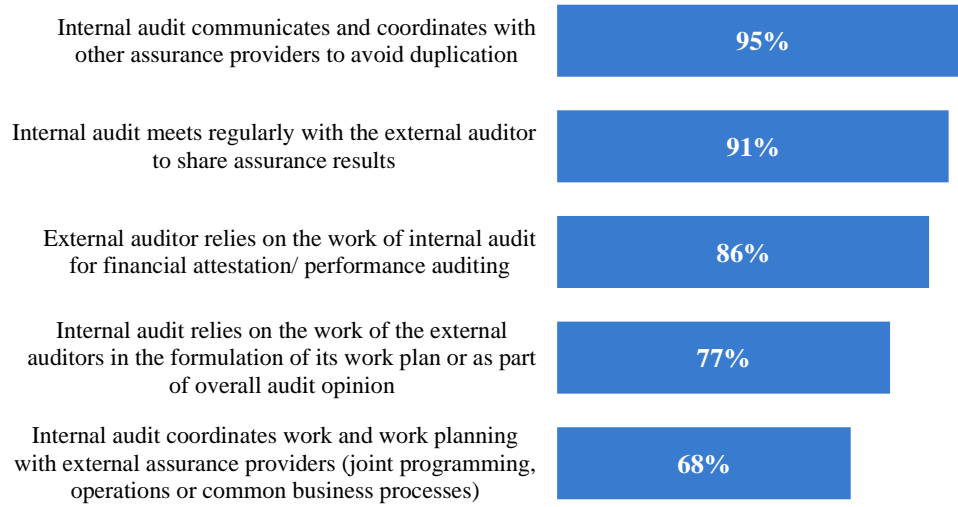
Internal audit communicates and coordinates with other assurance providers to avoid duplication
95%

Internal audit meets regularly with the external auditor to share assurance results
91%

External auditor relies on the work of internal audit for financial attestation/ performance auditing
86%

Internal audit relies on the work of the external auditors in the formulation of its work plan or as part of overall audit opinion
77%

Internal audit coordinates work and work planning with external assurance providers (joint programming, operations or common business processes)
68%